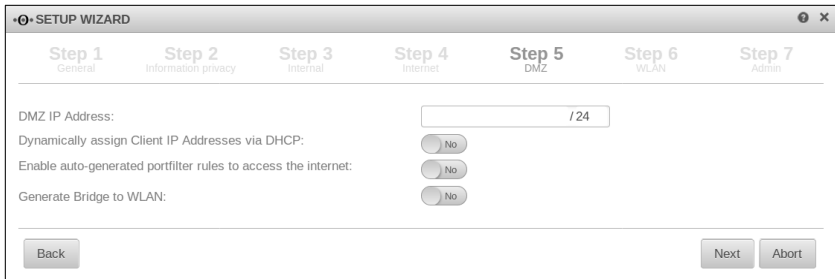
SETUP WIZARD

Step 1
General

Step 2
Information privacy

Step 3
Internal

Step 4
Internet

Step 5
DMZ

Step 6
WLAN

Step 7
Admin

DMZ IP Address: /24

Dynamically assign Client IP Addresses via DHCP: No

Enable auto-generated portfilter rules to access the internet: No

Generate Bridge to WLAN: No

Back

Next

Abort